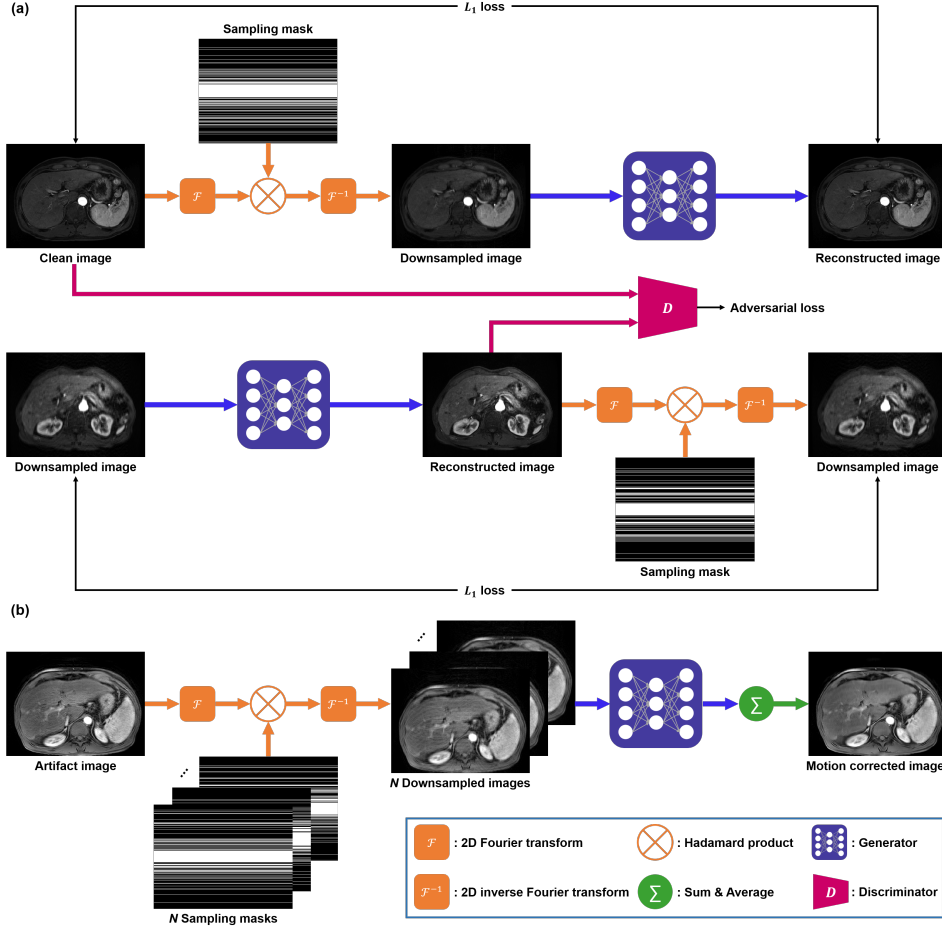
(a)

$L_1$ loss

Sampling mask

$\mathcal{F}$

$\mathcal{F}^{-1}$

Clean image

Downsampled image

Reconstructed image

$D$

Adversarial loss

Downsampled image

Reconstructed image

$\mathcal{F}$

$\mathcal{F}^{-1}$

Downsampled image

Sampling mask

$L_1$ loss

(b)

$\mathcal{F}$

$\mathcal{F}^{-1}$

$\sum$

Artifact image

*N* Downsampled images

Motion corrected image

*N* Sampling masks

$\mathcal{F}$ : 2D Fourier transform

: Hadamard product

: Generator

$\mathcal{F}^{-1}$ : 2D inverse Fourier transform

$\sum$ : Sum & Average

$D$ : Discriminator